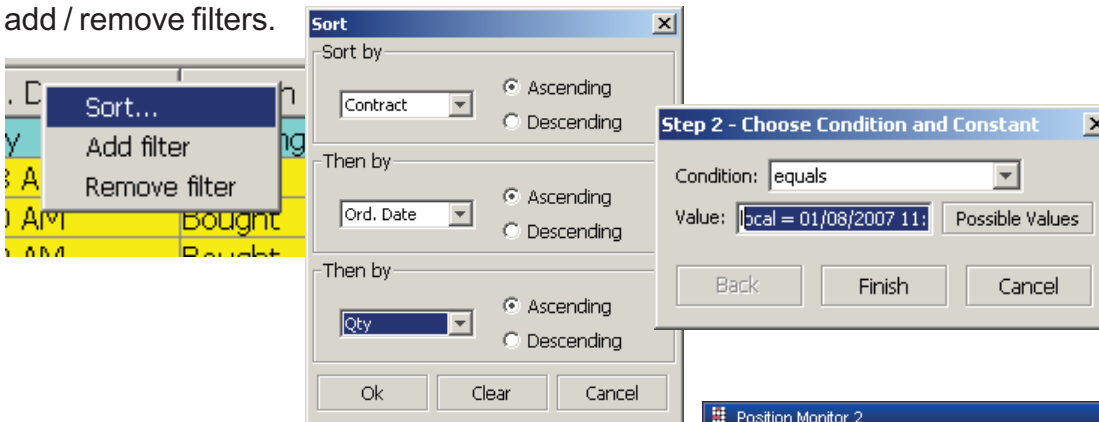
add / remove filters.

. D
Sort...
Add filter
Remove filter
y
A
0 AM
AM
h
ng
Bought
Bought

Sort
Sort by
Contract
Ascending
Descending
Then by
Ord. Date
Ascending
Descending
Then by
Qty
Ascending
Descending
Ok
Clear
Cancel

Step 2 - Choose Condition and Constant
Condition: equals
Value: ocal = 01/08/2007 11:
Possible Values
Back
Finish
Cancel

Position Monitor 2